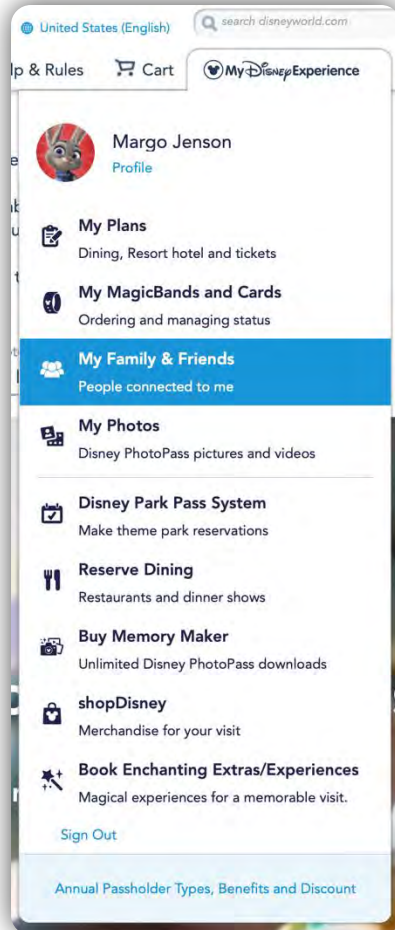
United States (English)

search disneyworld.com

lp & Rules

Cart

My Disney Experience

Margo Jenson

Profile

My Plans

Dining, Resort hotel and tickets

My MagicBands and Cards

Ordering and managing status

My Family & Friends

People connected to me

My Photos

Disney PhotoPass pictures and videos

Disney Park Pass System

Make theme park reservations

Reserve Dining

Restaurants and dinner shows

Buy Memory Maker

Unlimited Disney PhotoPass downloads

shopDisney

Merchandise for your visit

Book Enchanting Extras/Experiences

Magical experiences for a memorable visit.

Sign Out

Annual Passholder Types, Benefits and Discount